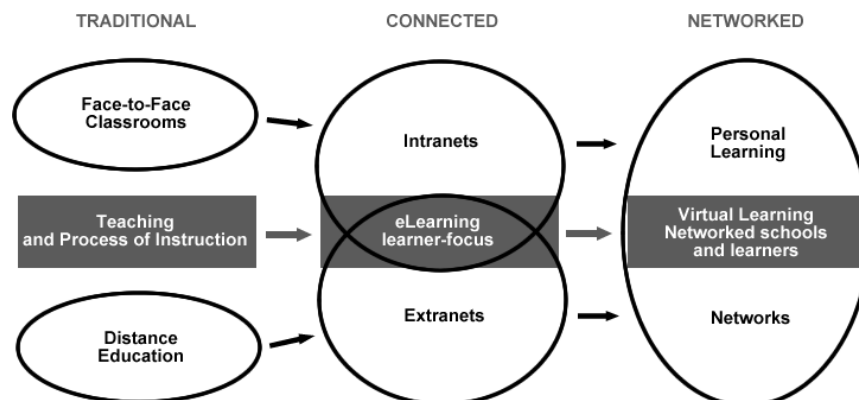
TRADITIONAL

CONNECTED

NETWORKED

Face-to-Face Classrooms

Intranets

Personal Learning

Teaching and Process of Instruction

eLearning learner-focus

Virtual Learning Networked schools and learners

Distance Education

Extranets

Networks